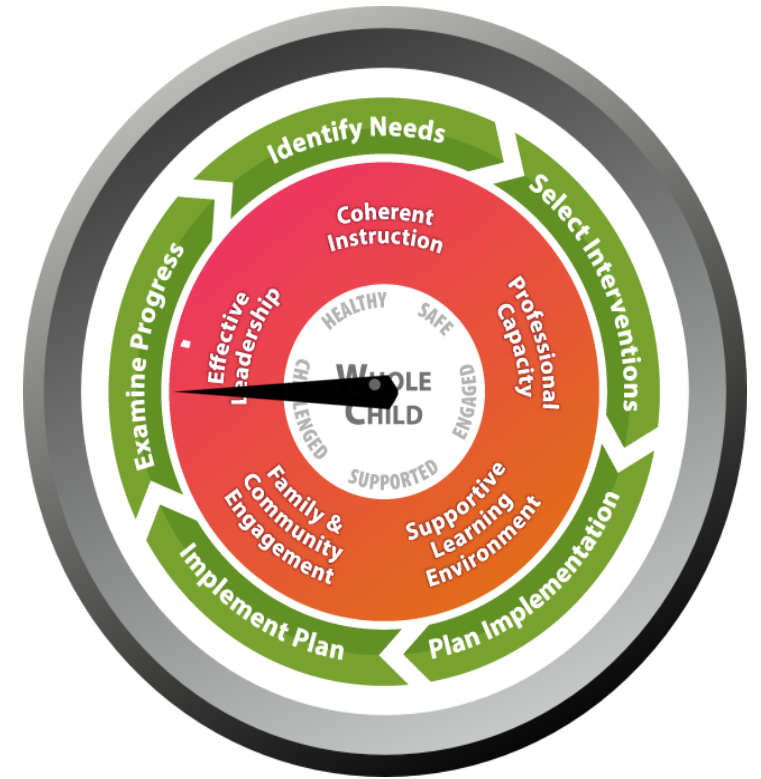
Identify Needs

Select Interventions

Plan Implementation

Implement Plan

Examine Progress

Coherent Instruction

Professional Capacity

Supportive Learning Environment

Family & Community Engagement

Effective Leadership

HEALTHY

SAFE

ENGAGED

SUPPORTED

CHALLENGED

WHOLE CHILD